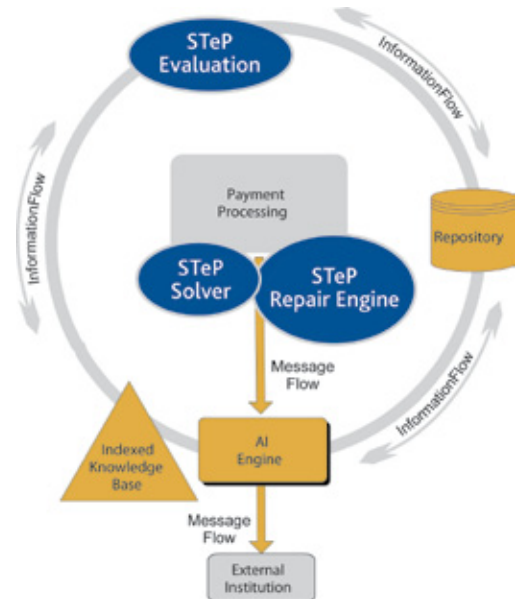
STeP Evaluation

InformationFlow

InformationFlow

Payment Processing

Repository

STeP Solver

STeP Repair Engine

Message Flow

InformationFlow

Indexed Knowledge Base

AI Engine

Message Flow

External Institution